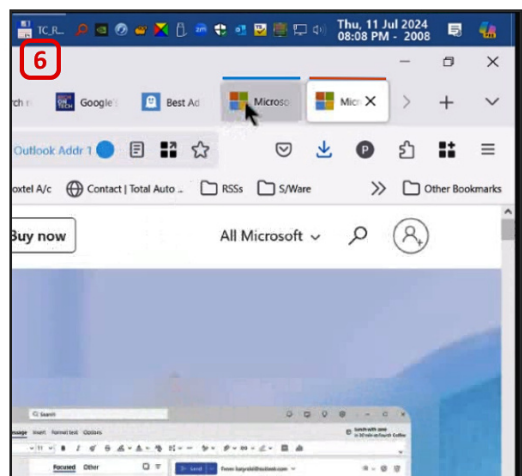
TC_R

Thu, 11 Jul 2024
08:08 PM - 2008

6

rch Google Best Ad Microso Micr

Outlook Addr 1

oxtel A/c Contact | Total Auto ... RSSs S/Ware Other Bookmarks

Buy now

All Microsoft

Search

Focused Other